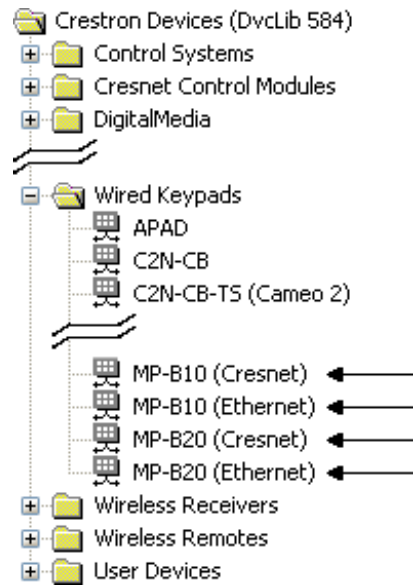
Crestron Devices (DvcLib 584)
Control Systems
Cresnet Control Modules
DigitalMedia
Wired Keypads
APAD
C2N-CB
C2N-CB-TS (Cameo 2)
MP-B10 (Cresnet)
MP-B10 (Ethernet)
MP-B20 (Cresnet)
MP-B20 (Ethernet)
Wireless Receivers
Wireless Remotes
User Devices